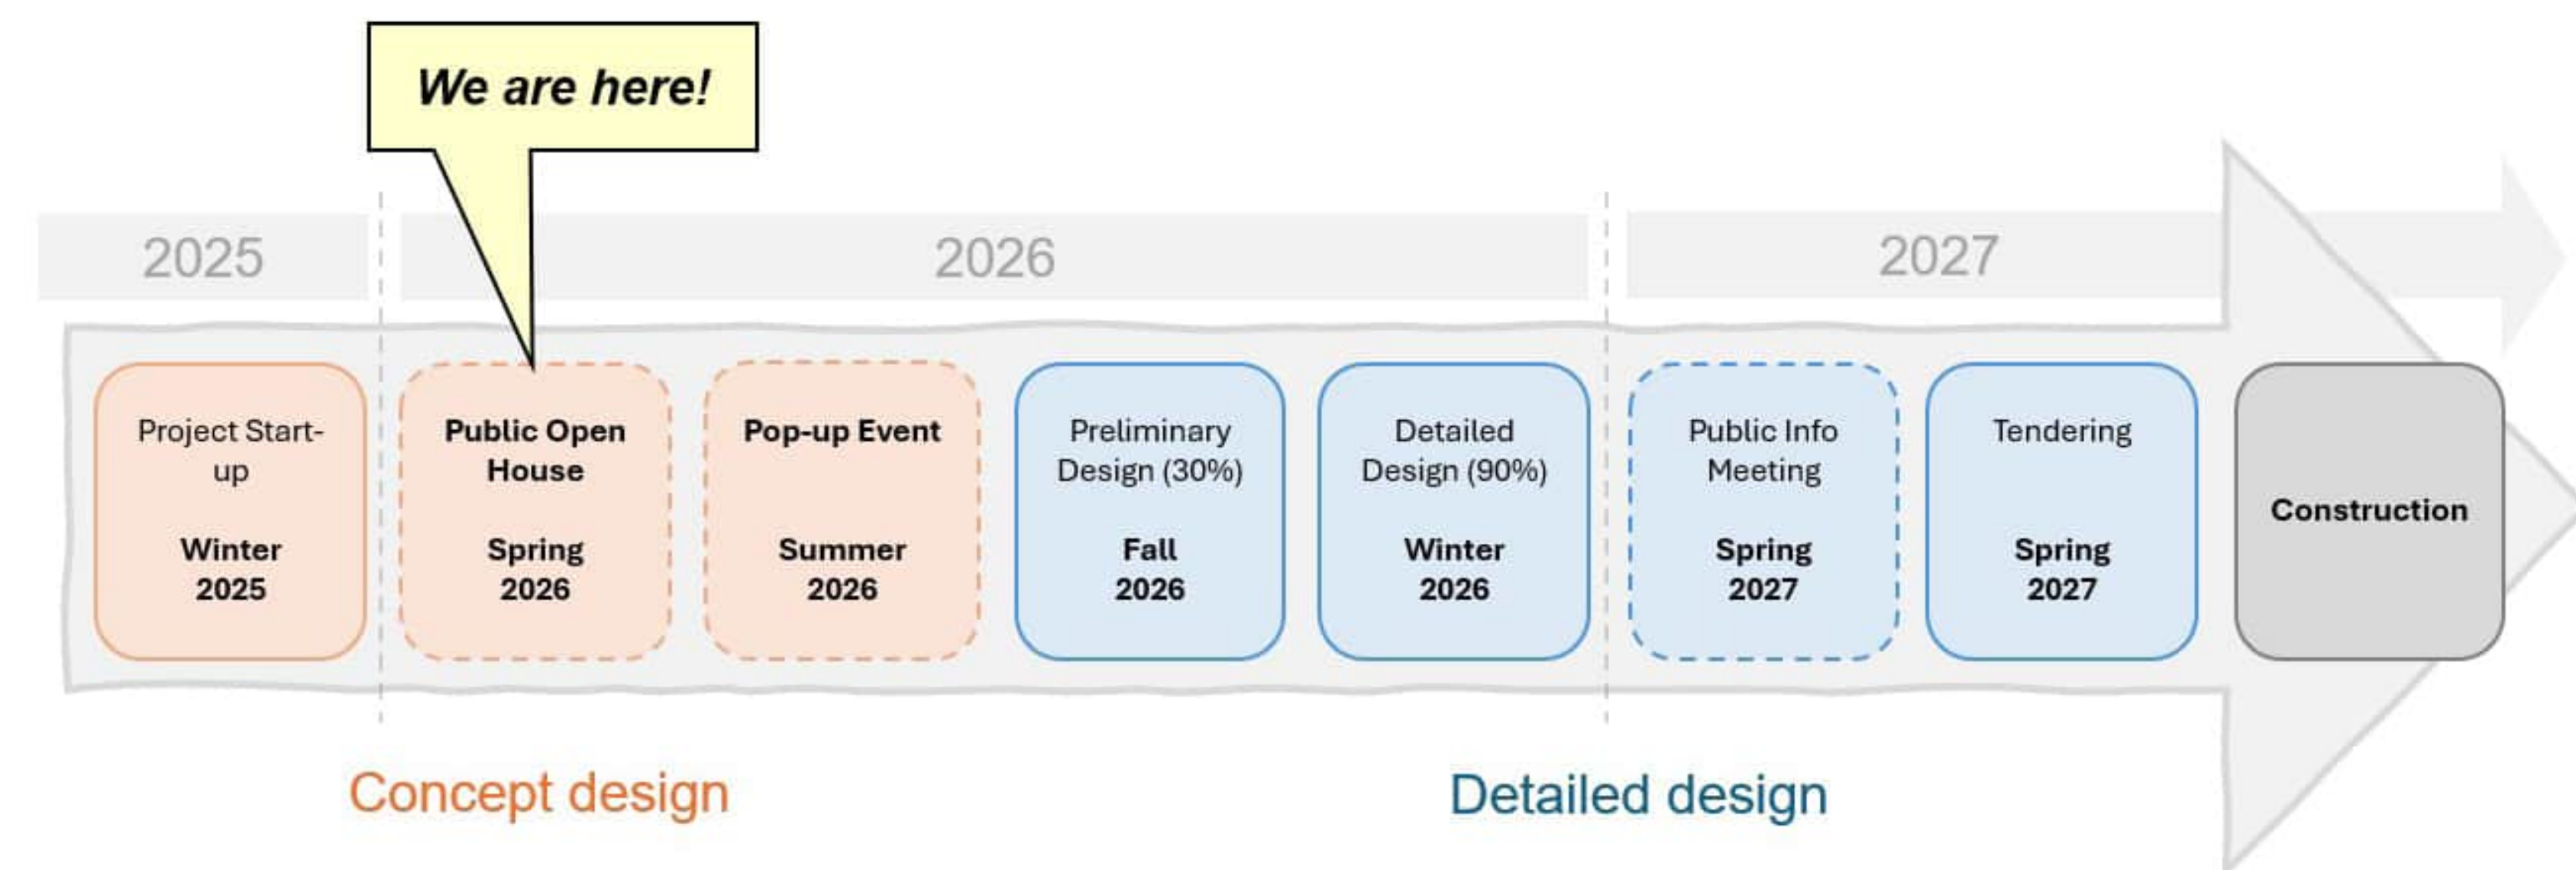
We are here!

2025

2026

2027

Project Start-up

Winter 2025

Public Open House

Spring 2026

Pop-up Event

Summer 2026

Preliminary Design (30%)

Fall 2026

Detailed Design (90%)

Winter 2026

Public Info Meeting

Spring 2027

Tendering

Spring 2027

Construction

Concept design

Detailed design